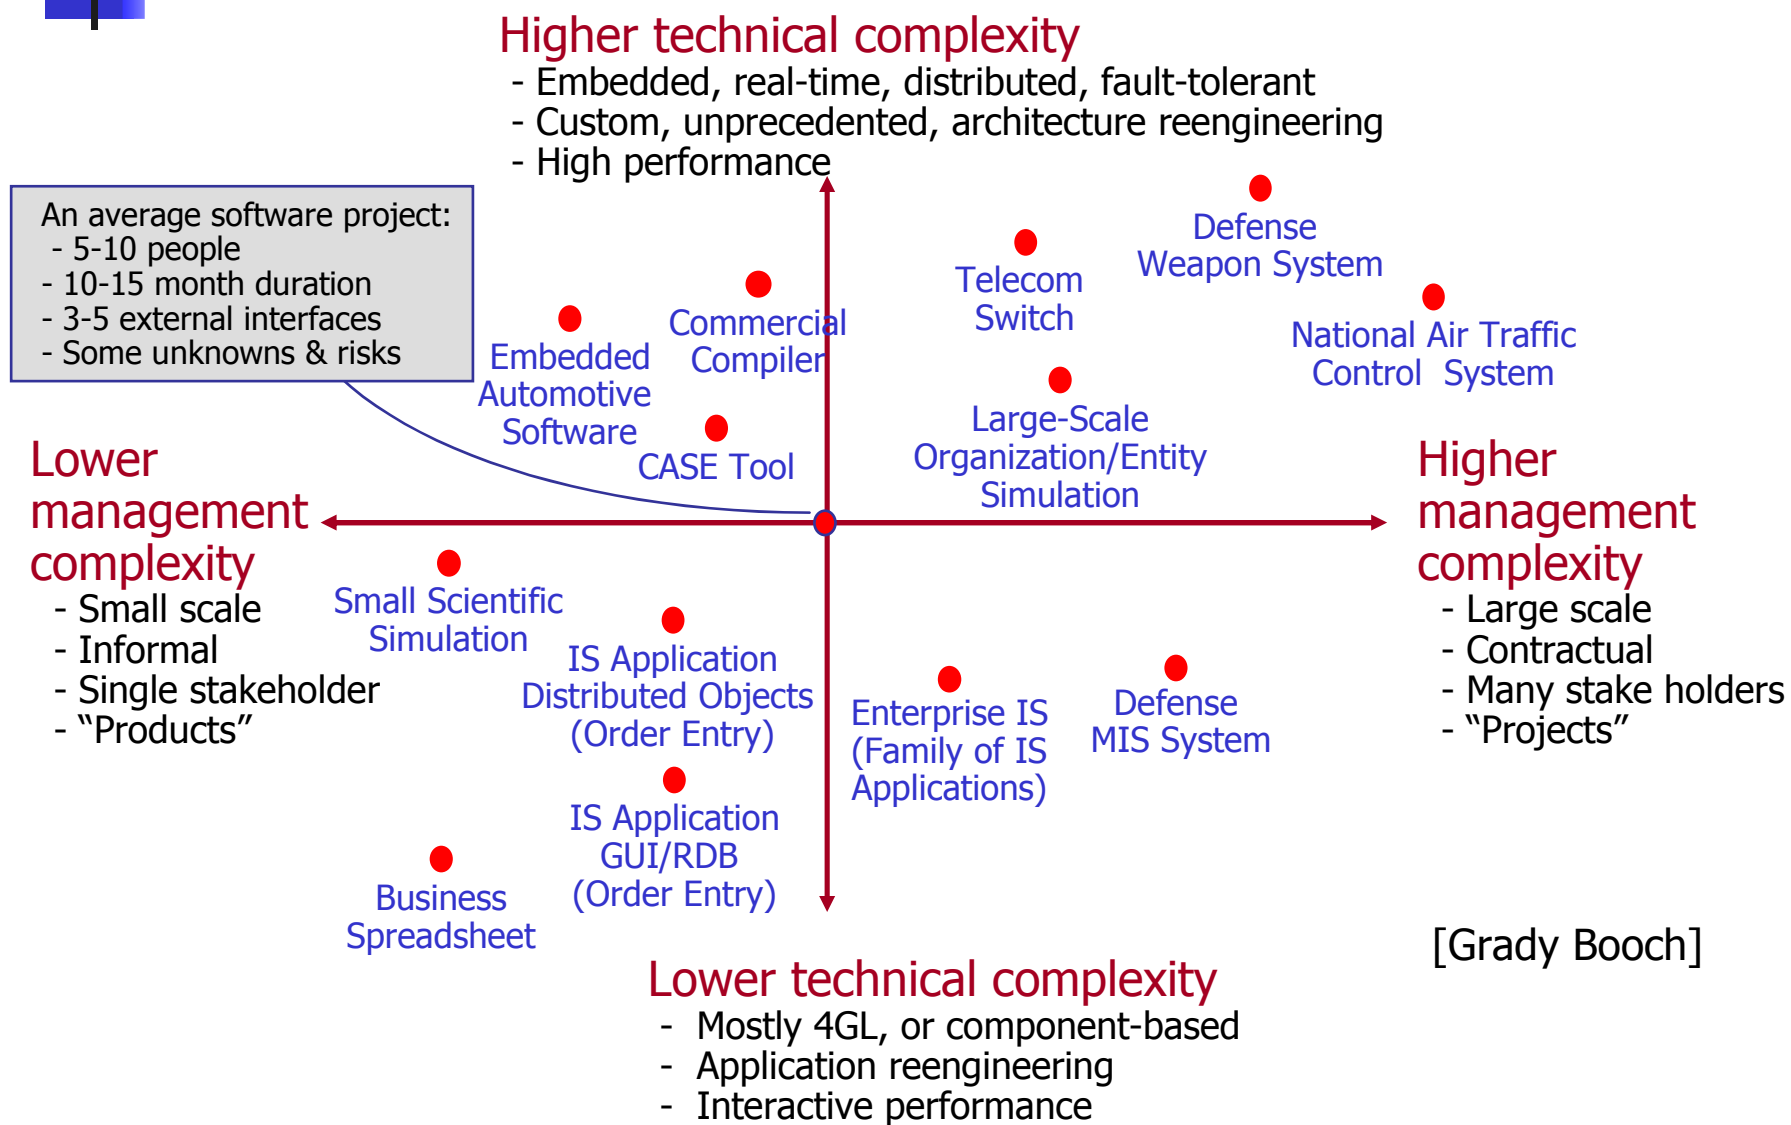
Higher technical complexity
- Embedded, real-time, distributed, fault-tolerant
- Custom, unprecedented, architecture reengineering
- High performance

An average software project:
- 5-10 people
- 10-15 month duration
- 3-5 external interfaces
- Some unknowns & risks

Embedded Automotive Software

Commercial Compiler

CASE Tool

Telecom Switch

Defense Weapon System

National Air Traffic Control System

Large-Scale Organization/Entity Simulation

Lower management complexity
- Small scale
- Informal
- Single stakeholder
- “Products”

Higher management complexity
- Large scale
- Contractual
- Many stake holders
- “Projects”

Small Scientific Simulation

IS Application Distributed Objects (Order Entry)

Enterprise IS (Family of IS Applications)

Defense MIS System

IS Application GUI/RDB (Order Entry)

Business Spreadsheet

[Grady Booch]

Lower technical complexity
- Mostly 4GL, or component-based
- Application reengineering
- Interactive performance